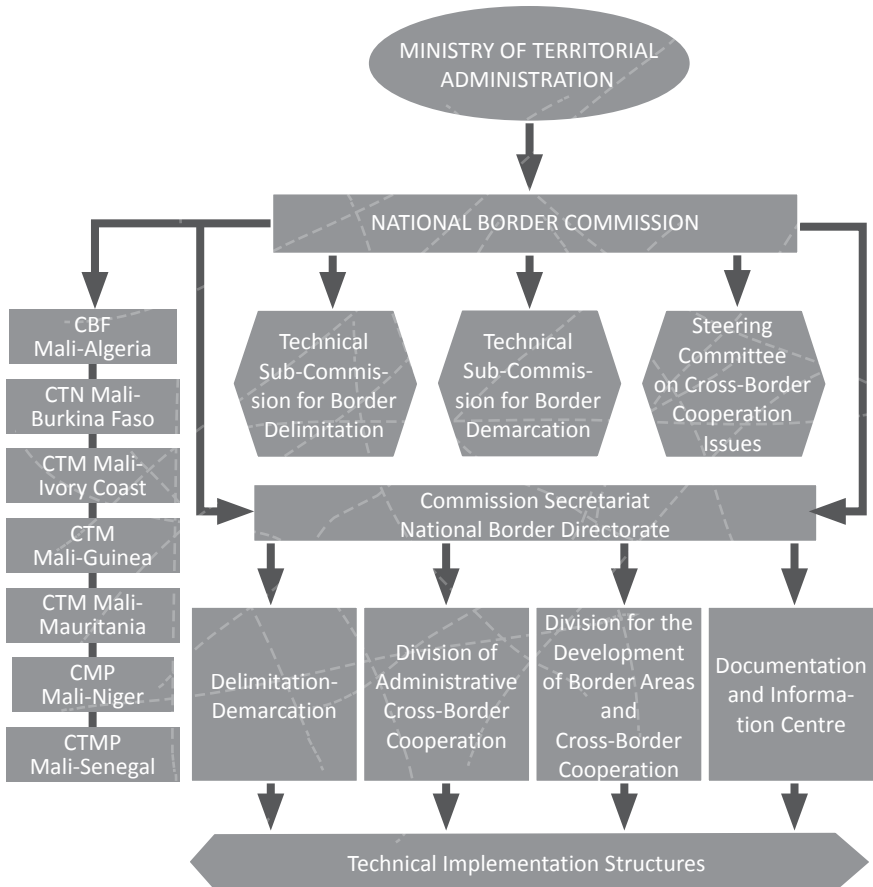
MINISTRY OF TERRITORIAL ADMINISTRATION

NATIONAL BORDER COMMISSION

CBF Mali-Algeria

CTN Mali-Burkina Faso

CTM Mali-Ivory Coast

CTM Mali-Guinea

CTM Mali-Mauritania

CMP Mali-Niger

CTMP Mali-Senegal

Technical Sub-Commission for Border Delimitation

Technical Sub-Commission for Border Demarcation

Steering Committee on Cross-Border Cooperation Issues

Commission Secretariat National Border Directorate

Delimitation-Demarcation

Division of Administrative Cross-Border Cooperation

Division for the Development of Border Areas and Cross-Border Cooperation

Documentation and Information Centre

Technical Implementation Structures